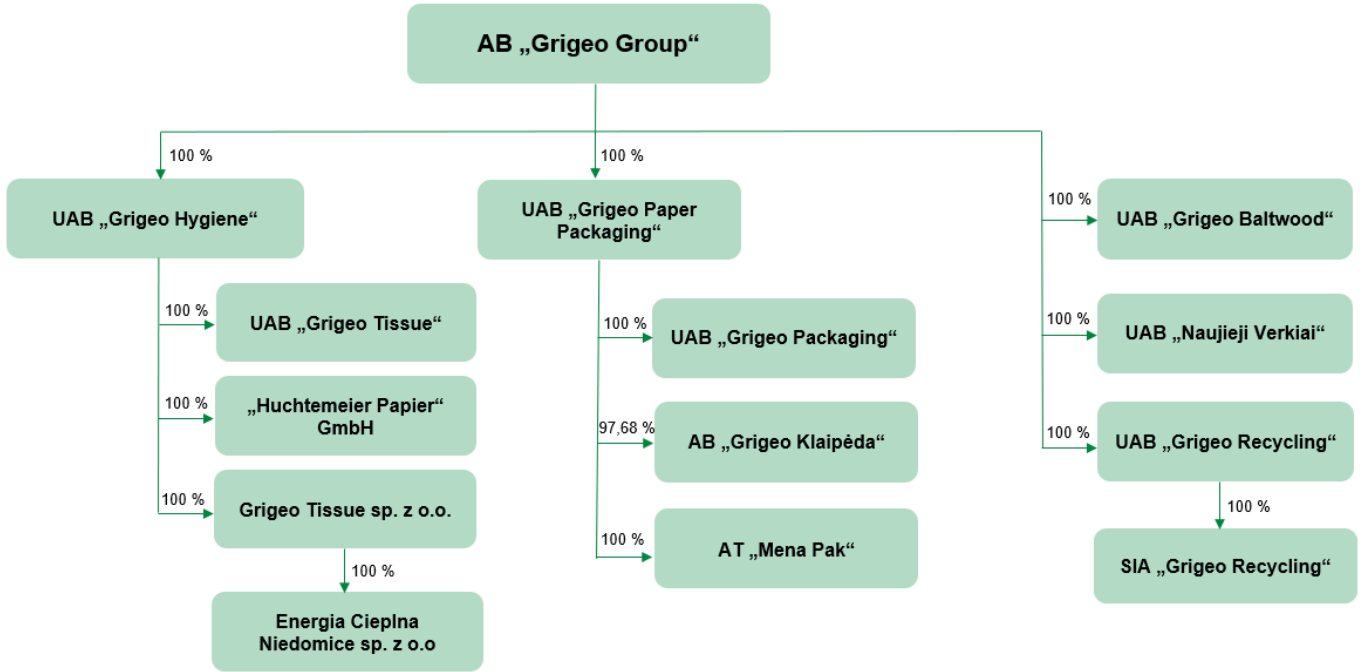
AB „Grigeo Group“

100 %

UAB „Grigeo Hygiene“

100 %

UAB „Grigeo Tissue“

100 %

„Huchtemeier Papier“ GmbH

100 %

Grigeo Tissue sp. z o.o.

100 %

Energia Cieplna Niedomice sp. z o.o

100 %

UAB „Grigeo Paper Packaging“

100 %

UAB „Grigeo Packaging“

97,68 %

AB „Grigeo Klaipėda“

100 %

AT „Mena Pak“

100 %

UAB „Grigeo Baltwood“

100 %

UAB „Naujieji Verkiai“

100 %

UAB „Grigeo Recycling“

100 %

SIA „Grigeo Recycling“